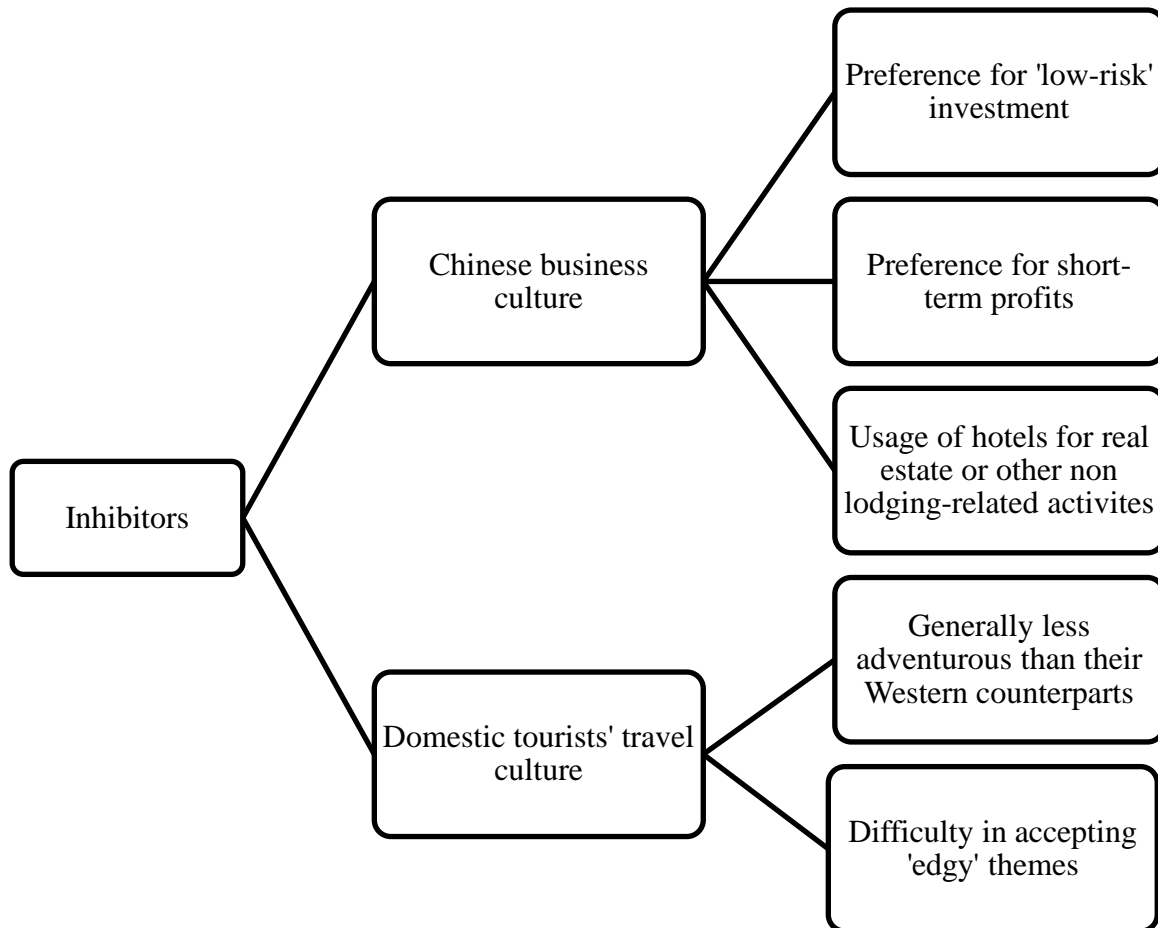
Inhibitors

Chinese business culture

Preference for 'low-risk' investment

Preference for short-term profits

Usage of hotels for real estate or other non lodging-related activites

Domestic tourists' travel culture

Generally less adventurous than their Western counterparts

Difficulty in accepting 'edgy' themes